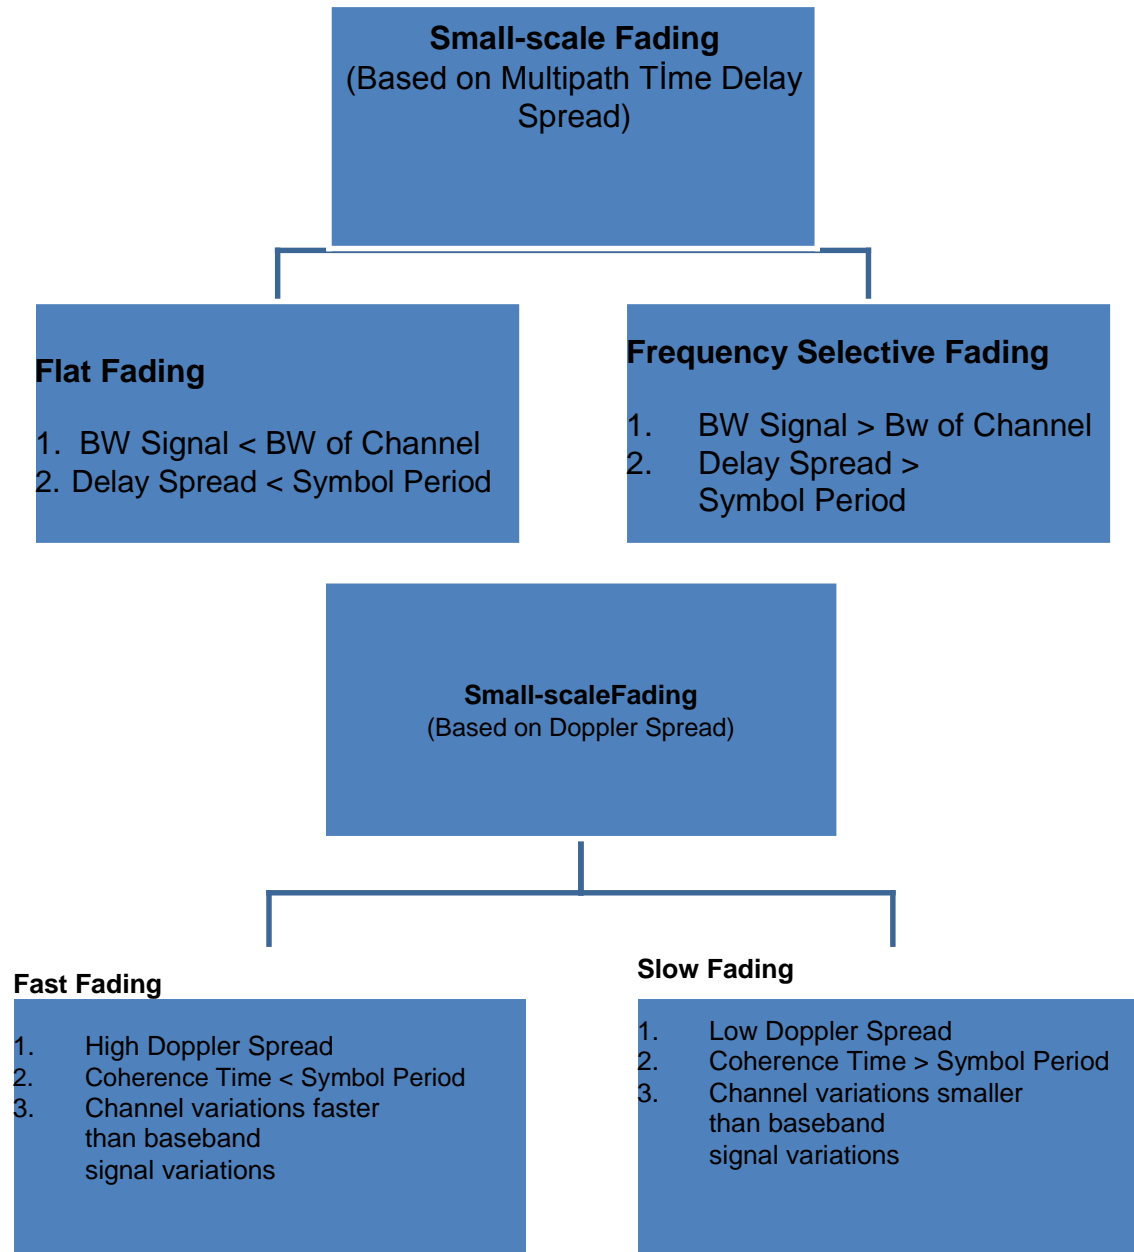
Small-scale Fading
(Based on Multipath Tİme Delay Spread)

Flat Fading

1. BW Signal < BW of Channel
2. Delay Spread < Symbol Period

Frequency Selective Fading

1. BW Signal > Bw of Channel
2. Delay Spread > Symbol Period

Small-scaleFading
(Based on Doppler Spread)

Fast Fading

1. High Doppler Spread
2. Coherence Time < Symbol Period
3. Channel variations faster than baseband signal variations

Slow Fading

1. Low Doppler Spread
2. Coherence Time > Symbol Period
3. Channel variations smaller than baseband signal variations